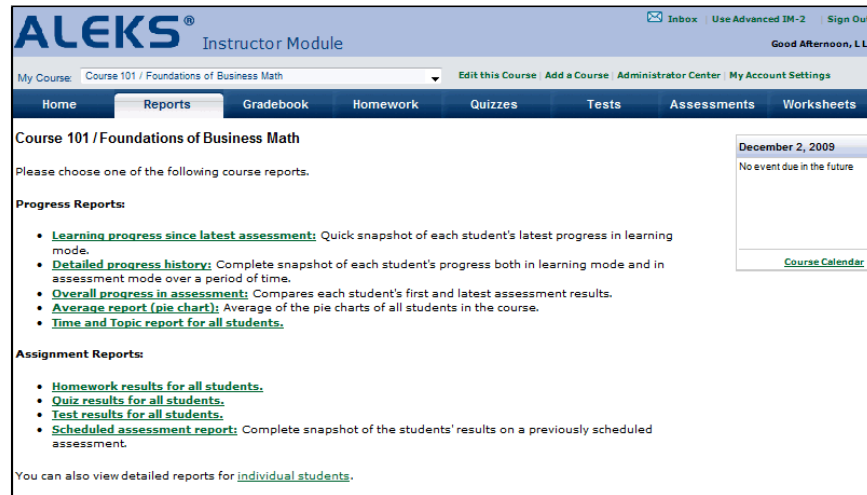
ALEKS® Instructor Module

Inbox | Use Advanced IM-2 | Sign Ou

Good Afternoon, L L

My Course: Course 101 / Foundations of Business Math

Edit this Course | Add a Course | Administrator Center | My Account Settings

Home | Reports | Gradebook | Homework | Quizzes | Tests | Assessments | Worksheets

Course 101 / Foundations of Business Math

Please choose one of the following course reports.

Progress Reports:

- Learning progress since latest assessment: Quick snapshot of each student's latest progress in learning mode.
- Detailed progress history: Complete snapshot of each student's progress both in learning mode and in assessment mode over a period of time.
- Overall progress in assessment: Compares each student's first and latest assessment results.
- Average report (pie chart): Average of the pie charts of all students in the course.
- Time and Topic report for all students.

Assignment Reports:

- Homework results for all students.
- Quiz results for all students.
- Test results for all students.
- Scheduled assessment report: Complete snapshot of the students' results on a previously scheduled assessment.

You can also view detailed reports for individual students.

December 2, 2009

No event due in the future

Course Calendar